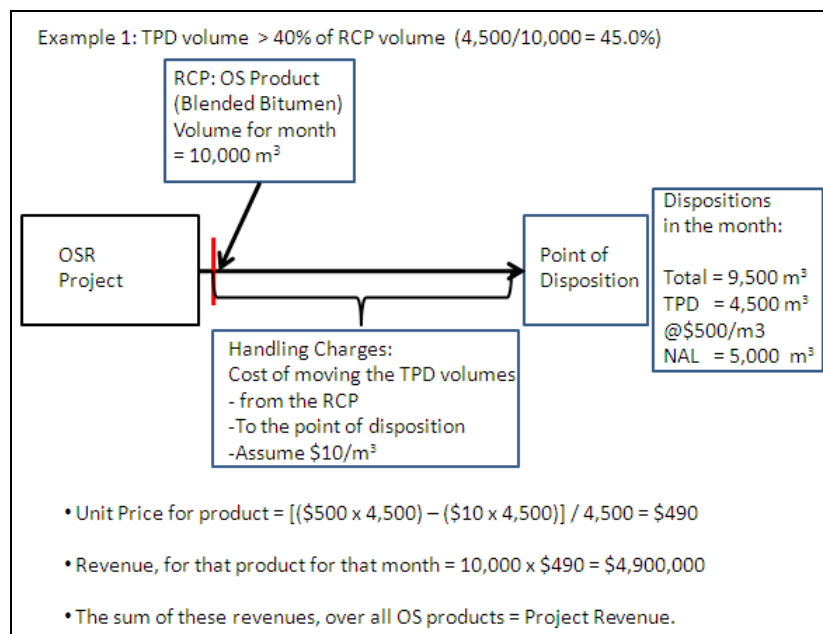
Example 1: TPD volume > 40% of RCP volume (4,500/10,000 = 45.0%)

RCP: OS Product (Blended Bitumen) Volume for month = 10,000 m³

OSR Project

Point of Disposition

Dispositions in the month:
Total = 9,500 m³
TPD = 4,500 m³ @$500/m3
NAL = 5,000 m³

Handling Charges:
Cost of moving the TPD volumes
- from the RCP
-To the point of disposition
-Assume $10/m³

• Unit Price for product = [($500 x 4,500) – ($10 x 4,500)] / 4,500 = $490

• Revenue, for that product for that month = 10,000 x $490 = $4,900,000

• The sum of these revenues, over all OS products = Project Revenue.